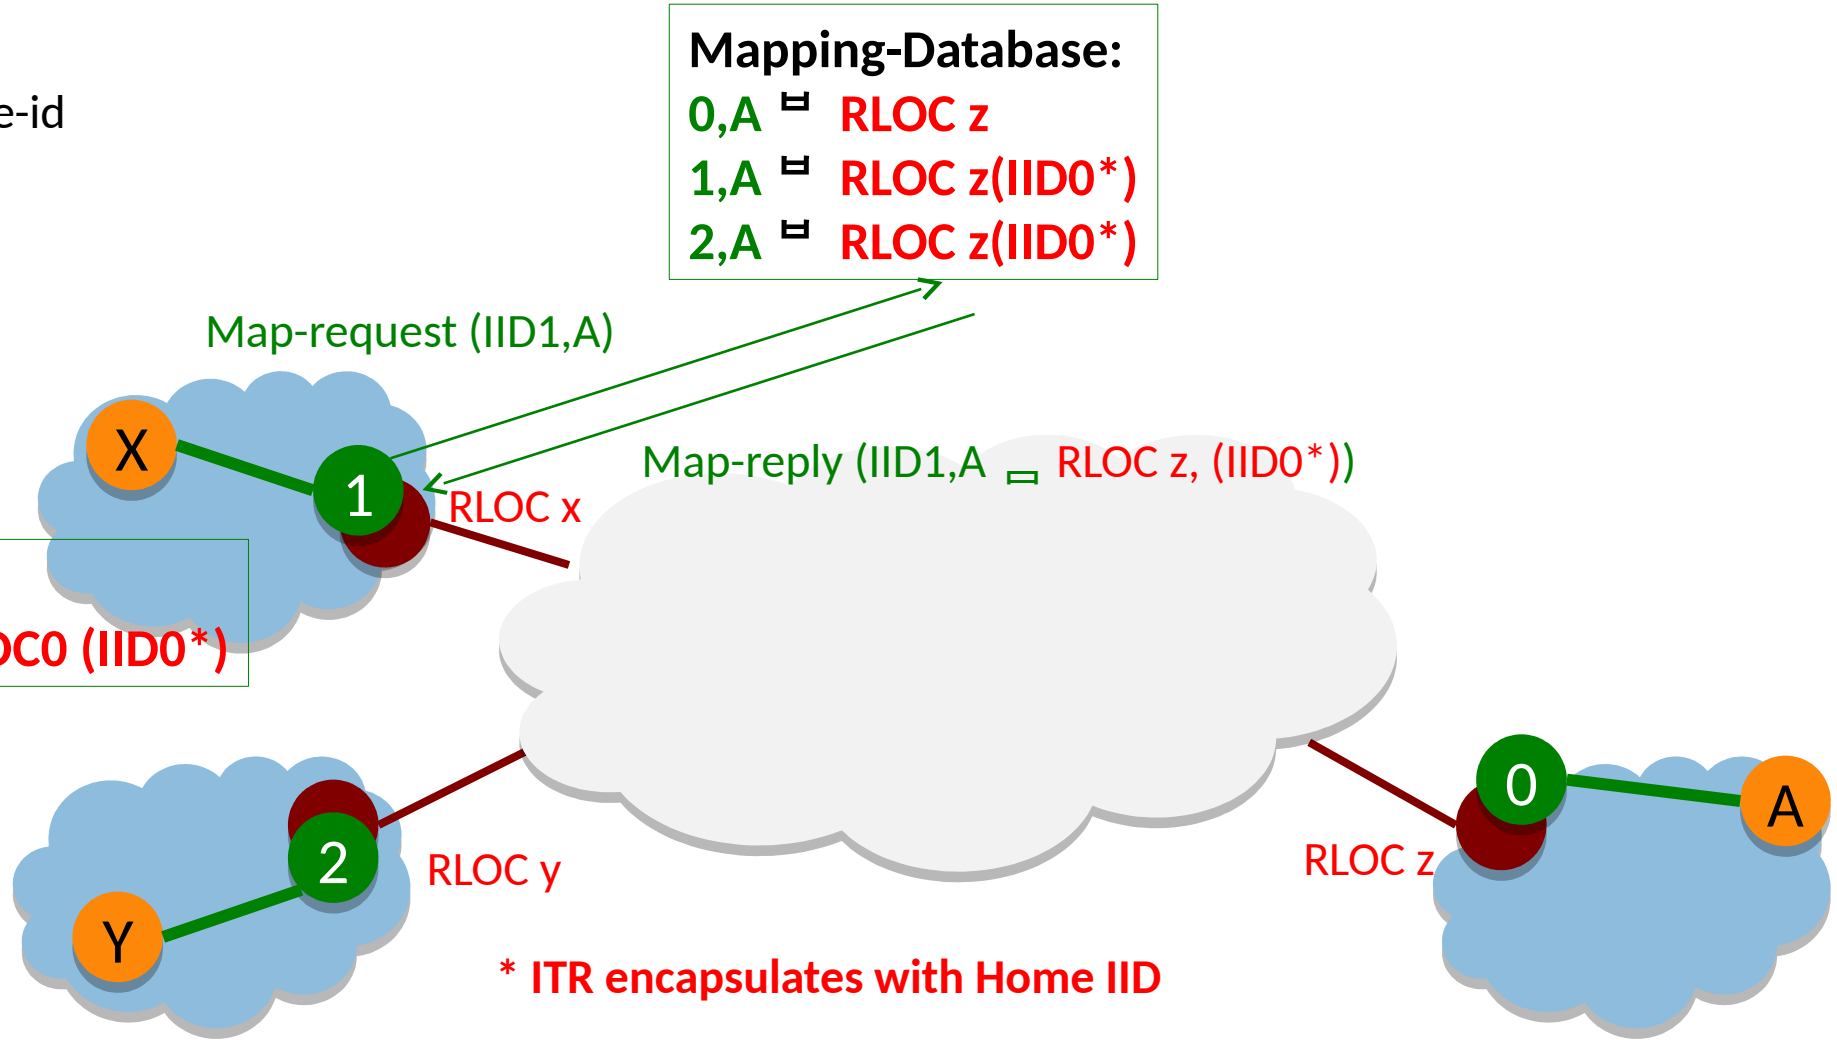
e-id

Mapping-Database:
0,A ⌶ RLOC z
1,A ⌶ RLOC z(IID0*)
2,A ⌶ RLOC z(IID0*)

Map-request (IID1,A)

Map-reply (IID1,A ⌶ RLOC z, (IID0*))

X

1

RLOC x

OC0 (IID0*)

2

RLOC y

Y

0

A

RLOC z

* ITR encapsulates with Home IID